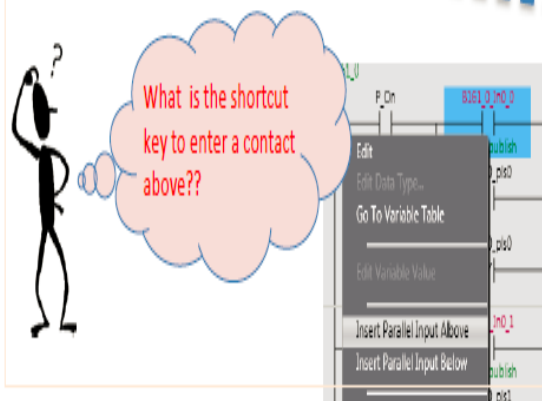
?

What is the shortcut key to enter a contact above??

1_0

P_On

B161_0_In0_0

publish

Edit

Edit Data Type...

Go To Variable Table

_pls0

_pls0

Edit Variable Value

In0_1

Insert Parallel Input Above

Insert Parallel Input Below

publish

pls1